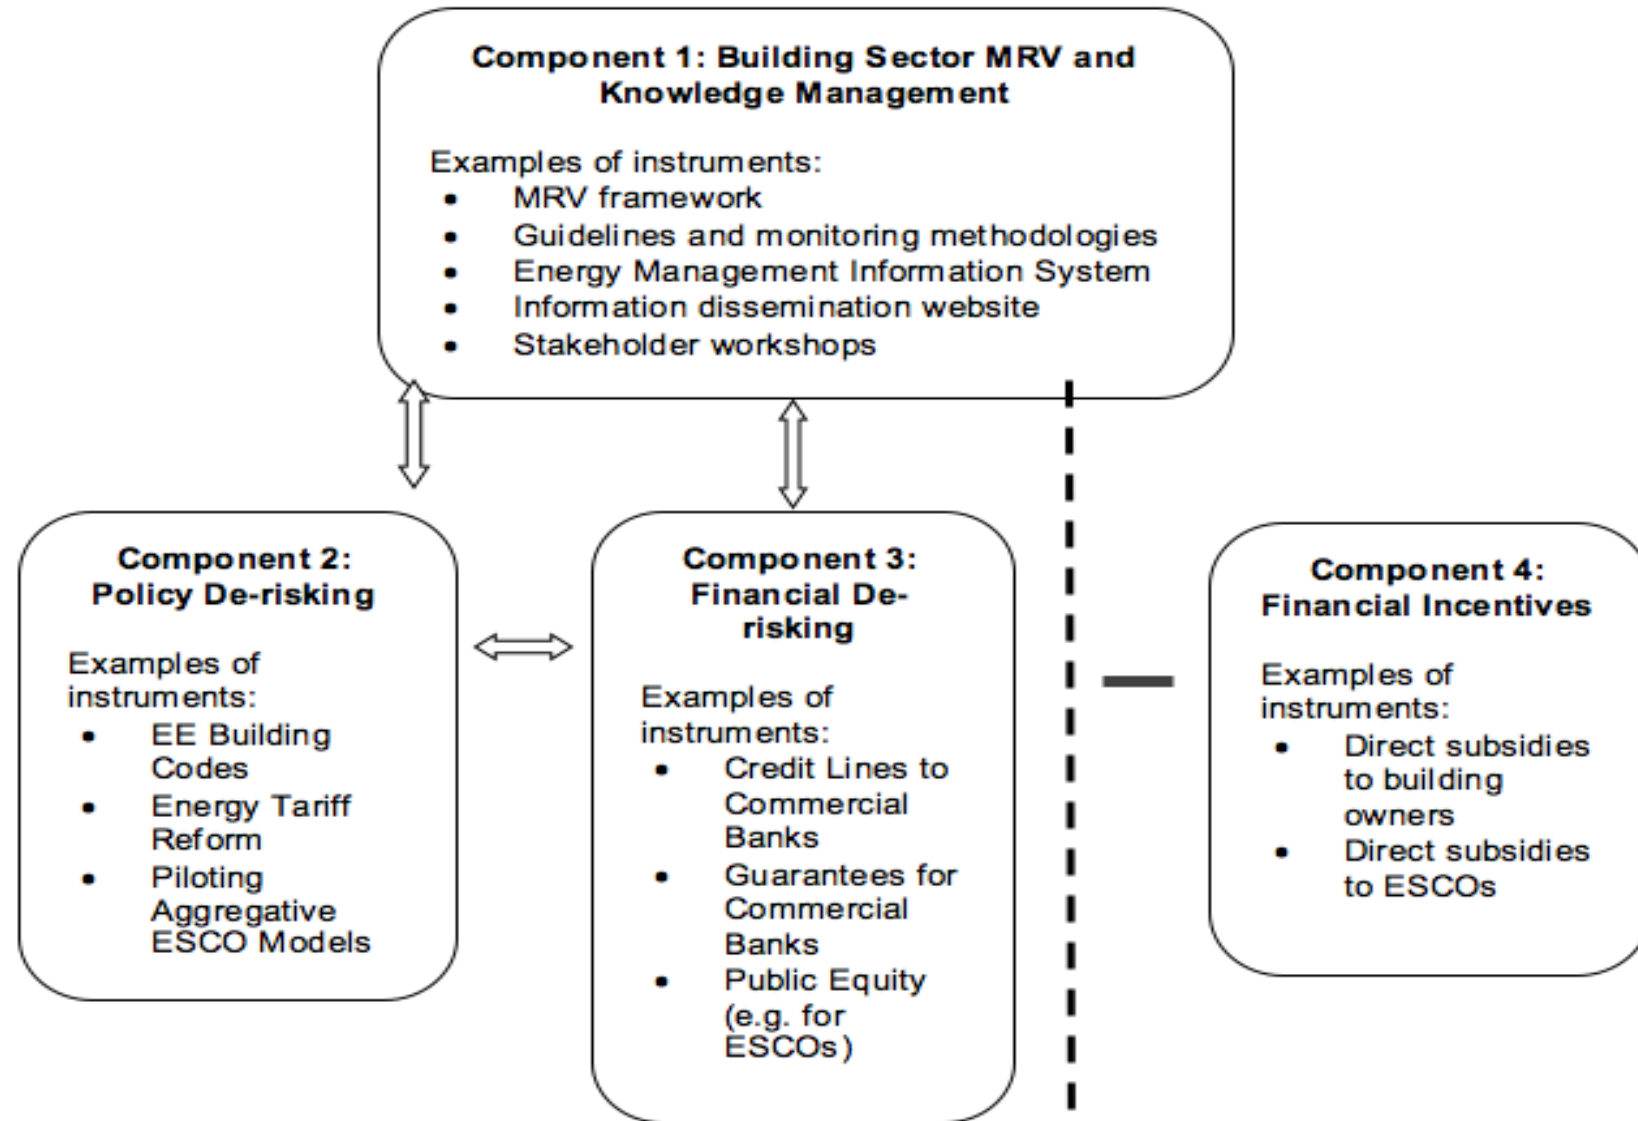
Component 1: Building Sector MRV and Knowledge Management

Examples of instruments:
- MRV framework
- Guidelines and monitoring methodologies
- Energy Management Information System
- Information dissemination website
- Stakeholder workshops

Component 2: Policy De-risking

Examples of instruments:
- EE Building Codes
- Energy Tariff Reform
- Piloting Aggregative ESCO Models

Component 3: Financial De-risking

Examples of instruments:
- Credit Lines to Commercial Banks
- Guarantees for Commercial Banks
- Public Equity (e.g. for ESCOs)

Component 4: Financial Incentives

Examples of instruments:
- Direct subsidies to building owners
- Direct subsidies to ESCOs